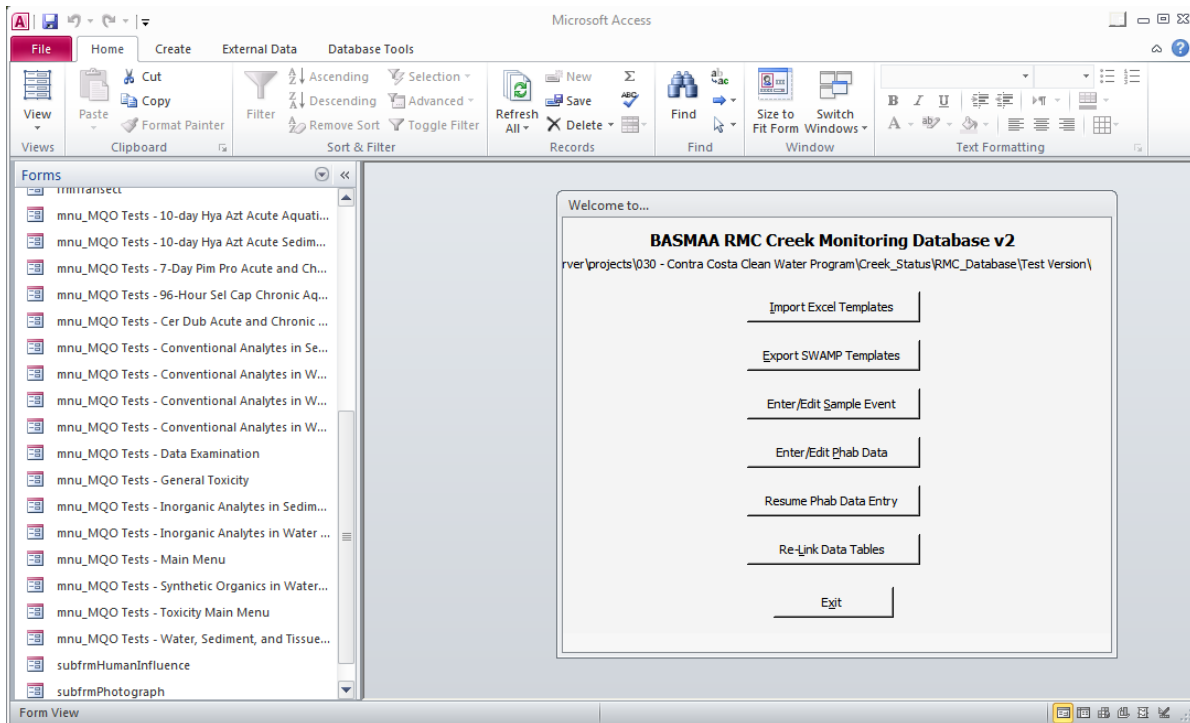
Microsoft Access

File Home Create External Data Database Tools

View
Views
Paste
Cut
Copy
Format Painter
Clipboard
Filter
Ascending
Descending
Remove Sort
Selection
Advanced
Toggle Filter
Sort & Filter
Refresh All
New
Save
Delete
Records
Find
Find
Size to Fit Form
Switch Windows
Window
Text Formatting

Forms
frmTransect
mnu_MQO Tests - 10-day Hya Azt Acute Aquati...
mnu_MQO Tests - 10-day Hya Azt Acute Sedim...
mnu_MQO Tests - 7-Day Pim Pro Acute and Ch...
mnu_MQO Tests - 96-Hour Sel Cap Chronic Aq...
mnu_MQO Tests - Cer Dub Acute and Chronic ...
mnu_MQO Tests - Conventional Analytes in Se...
mnu_MQO Tests - Conventional Analytes in W...
mnu_MQO Tests - Conventional Analytes in W...
mnu_MQO Tests - Conventional Analytes in W...
mnu_MQO Tests - Data Examination
mnu_MQO Tests - General Toxicity
mnu_MQO Tests - Inorganic Analytes in Sedim...
mnu_MQO Tests - Inorganic Analytes in Water ...
mnu_MQO Tests - Main Menu
mnu_MQO Tests - Synthetic Organics in Water...
mnu_MQO Tests - Toxicity Main Menu
mnu_MQO Tests - Water, Sediment, and Tissue...
subfrmHumanInfluence
subfrmPhotograph

Welcome to...

BASMAA RMC Creek Monitoring Database v2

rver\projects\030 - Contra Costa Clean Water Program\Creek_Status\RMC_Database\Test Version\

Import Excel Templates

Export SWAMP Templates

Enter/Edit Sample Event

Enter/Edit Phab Data

Resume Phab Data Entry

Re-Link Data Tables

Exit

Form View